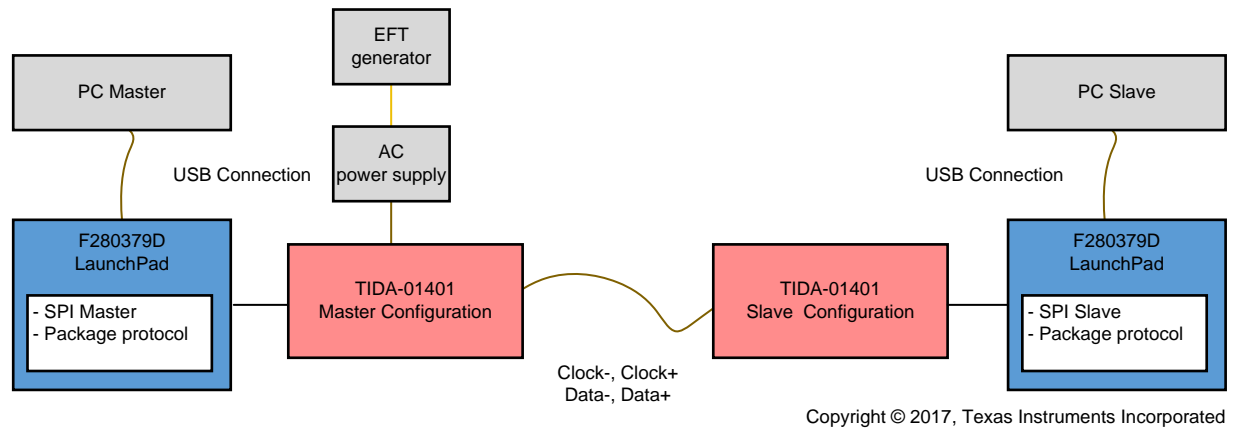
EFT generator

PC Master

PC Slave

AC power supply

USB Connection

USB Connection

F280379D LaunchPad

- SPI Master
- Package protocol

TIDA-01401 Master Configuration

TIDA-01401 Slave Configuration

F280379D LaunchPad

- SPI Slave
- Package protocol

Clock-, Clock+
Data-, Data+

Copyright © 2017, Texas Instruments Incorporated